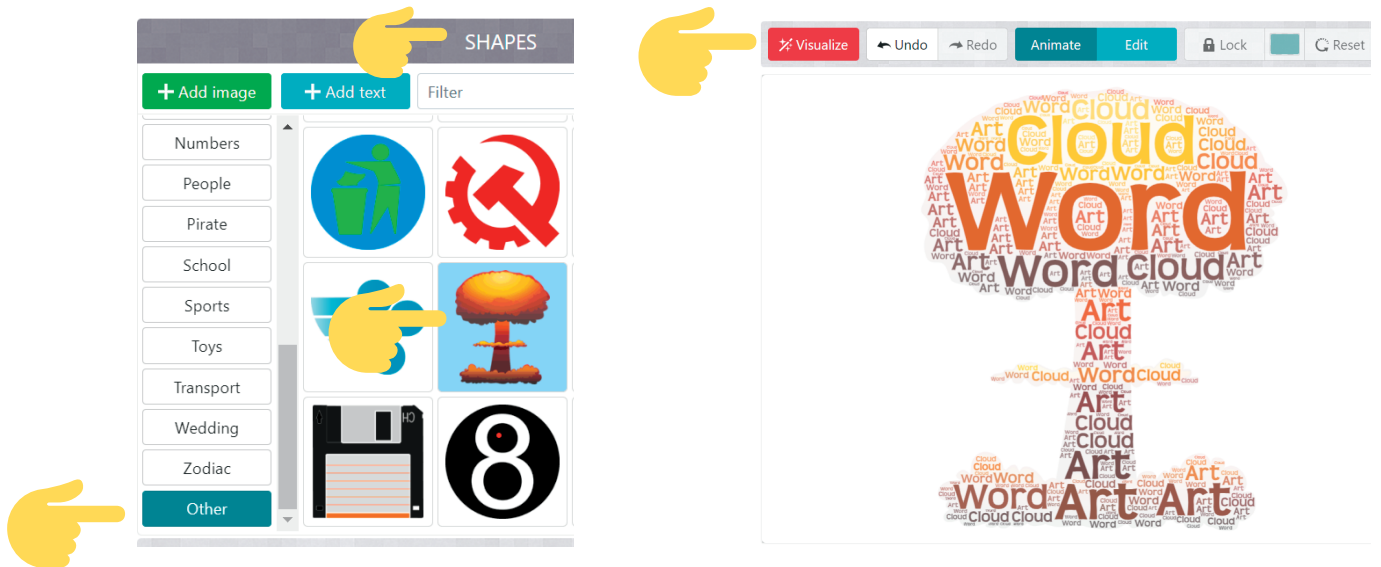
SHAPES

Add image
Add text
Filter

Numbers
People
Pirate
School
Sports
Toys
Transport
Wedding
Zodiac
Other

Visualize
Undo
Redo
Animate
Edit
Lock
Reset

Cloud
Word
Word Cloud
Art
Cloud
Art
Word Cloud
Art
Cloud
Art
Word Art Art
Cloud Cloud